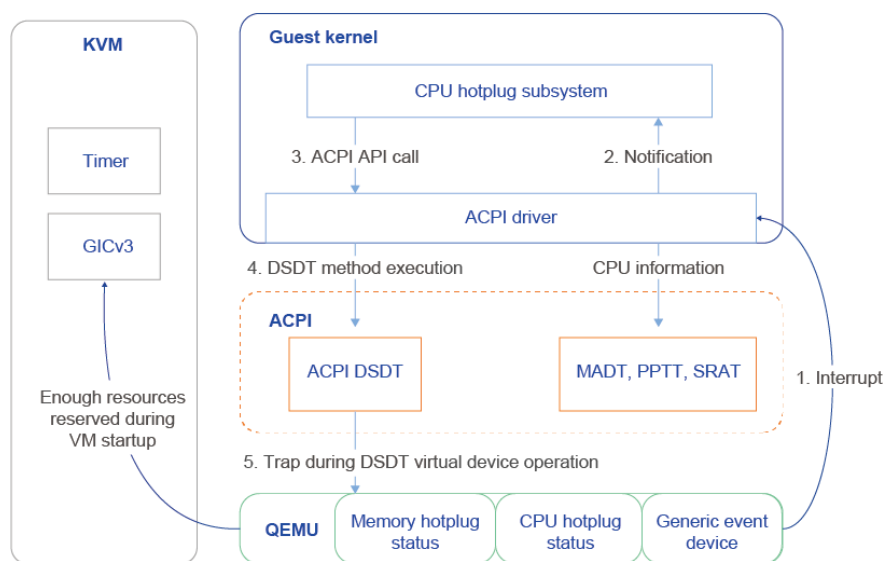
KVM

Timer

GICv3

Enough resources reserved during VM startup

Guest kernel

CPU hotplug subsystem

3. ACPI API call

2. Notification

ACPI driver

4. DSDT method execution

CPU information

ACPI

ACPI DSDT

MADT, PPTT, SRAT

1. Interrupt

5. Trap during DSDT virtual device operation

QEMU

Memory hotplug status

CPU hotplug status

Generic event device